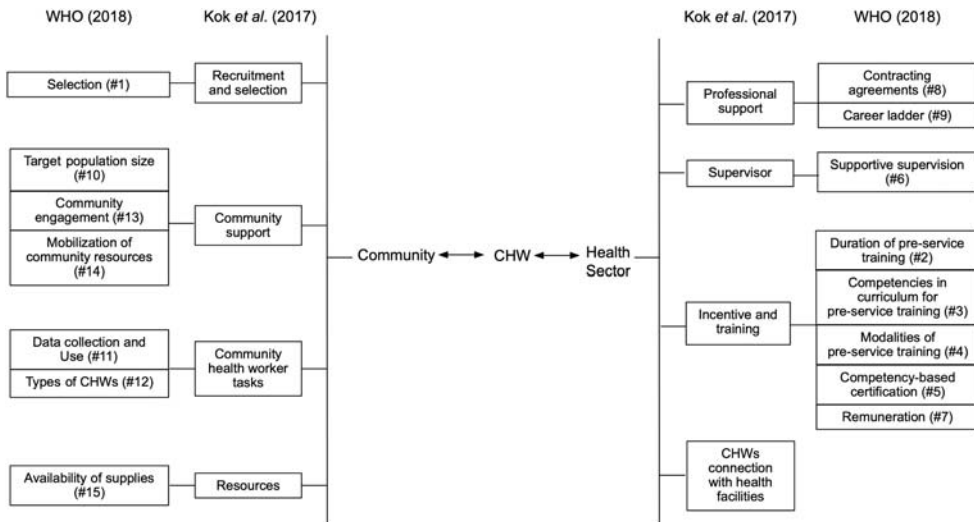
WHO (2018)

Kok *et al.* (2017)

Selection (#1)

Recruitment and selection

Target population size (#10)

Community engagement (#13)

Mobilization of community resources (#14)

Community support

Data collection and Use (#11)

Types of CHWs (#12)

Community health worker tasks

Availability of supplies (#15)

Resources

Community ⟷ CHW ⟷ Health Sector

Kok *et al.* (2017)

WHO (2018)

Professional support

Contracting agreements (#8)

Career ladder (#9)

Supervisor

Supportive supervision (#6)

Incentive and training

Duration of pre-service training (#2)

Competencies in curriculum for pre-service training (#3)

Modalities of pre-service training (#4)

Competency-based certification (#5)

Remuneration (#7)

CHWs connection with health facilities